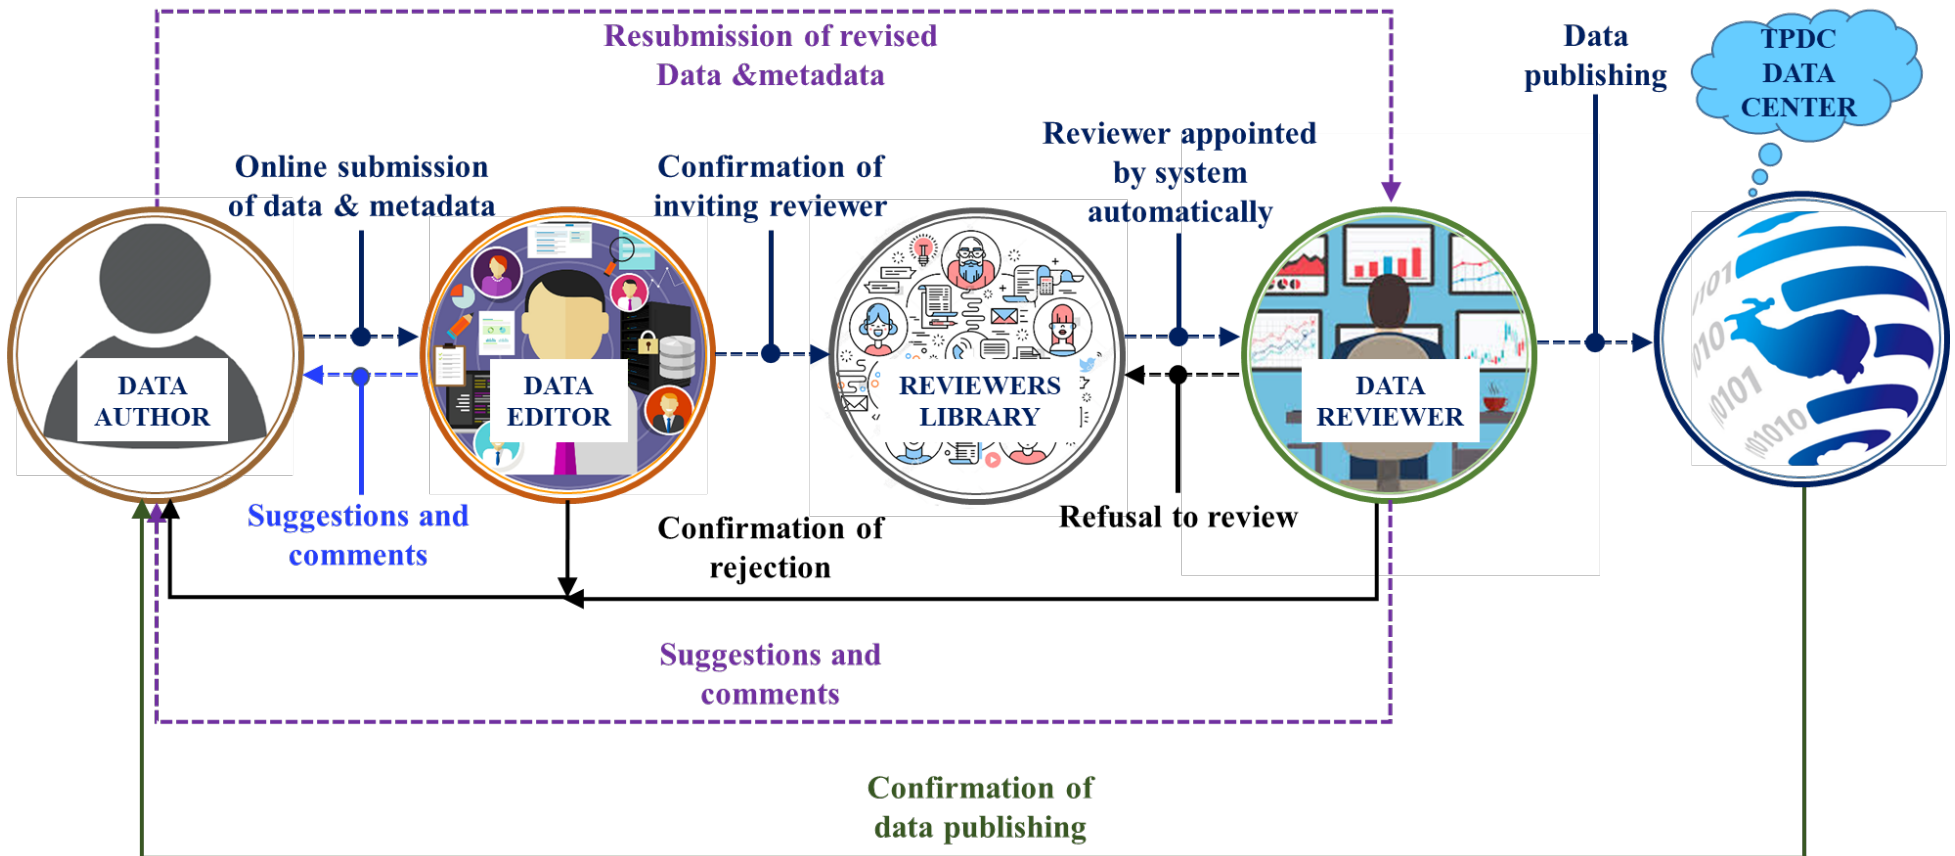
Resubmission of revised Data &metadata

Data publishing

TPDC DATA CENTER

Online submission of data & metadata

Confirmation of inviting reviewer

Reviewer appointed by system automatically

DATA AUTHOR

DATA EDITOR

REVIEWERS LIBRARY

DATA REVIEWER

Suggestions and comments

Confirmation of rejection

Refusal to review

Suggestions and comments

Confirmation of data publishing